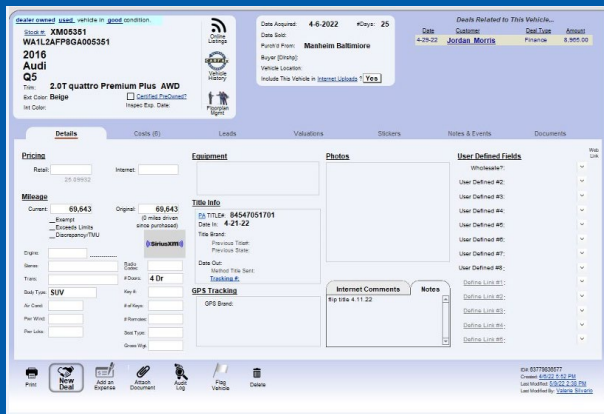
dealer owned used vehicle in good condition.

Stock #: XM05351
WA1L2AFP8GA005351
2016
Audi
Q5
Trim: 2.0T quattro Premium Plus AWD
Ext Color: Beige
Int Color:

Certified PreOwned?
Inspec Exp. Date:

Online Listings
Vehicle History
Floorplan Mgmt

Date Acquired: 4-6-2022 #Days: 25
Date Sold:
Purch'd From: Manheim Baltimore
Buyer [Clrshp]:
Vehicle Location:
Include This Vehicle in Internet Uploads ? Yes

Deals Related to This Vehicle...
| Date | Customer | Deal Type | Amount |
|---|---|---|---|
| 4-29-22 | Jordan Morris | Finance | 8,965.00 |

Details Costs (6) Leads Valuations Stickers Notes & Events Documents

Pricing
Retail:
25.09932
Internet:

Mileage
Current: 69,643
Exempt
Exceeds Limits
Discrepancy/TMU
Original: 69,643
(0 miles driven since purchased)

SiriusXM

Engine:
Gears:
Trans:
Body Type: SUV
Air Cond:
Pwr Wind:
Pwr Locks:
Radio Code:
# Doors: 4 Dr
Key #:
# of Keys:
# Remotes:
Seat Type:
Gross Wgt:

Equipment

Title Info
PA TITLE# 84547051701
Date In: 4-21-22
Title Brand:
Previous Title#:
Previous State:
Date Out:
Method Title Sent:
Tracking #:

GPS Tracking
GPS Brand:

Photos

Internet Comments Notes
flip title 4.11.22

User Defined Fields
Web Link
Wholesale?:
User Defined #2:
User Defined #3:
User Defined #4:
User Defined #5:
User Defined #6:
User Defined #7:
User Defined #8:
Define Link #1:
Define Link #2:
Define Link #3:
Define Link #4:
Define Link #5:

Print New Deal Add an Expense Attach Document Audit Log Flag Vehicle Delete

ID# 63779638677
Created: 4/6/22 5:52 PM
Last Modified: 5/9/22 2:38 PM
Last Modified By: Valerie Silvano